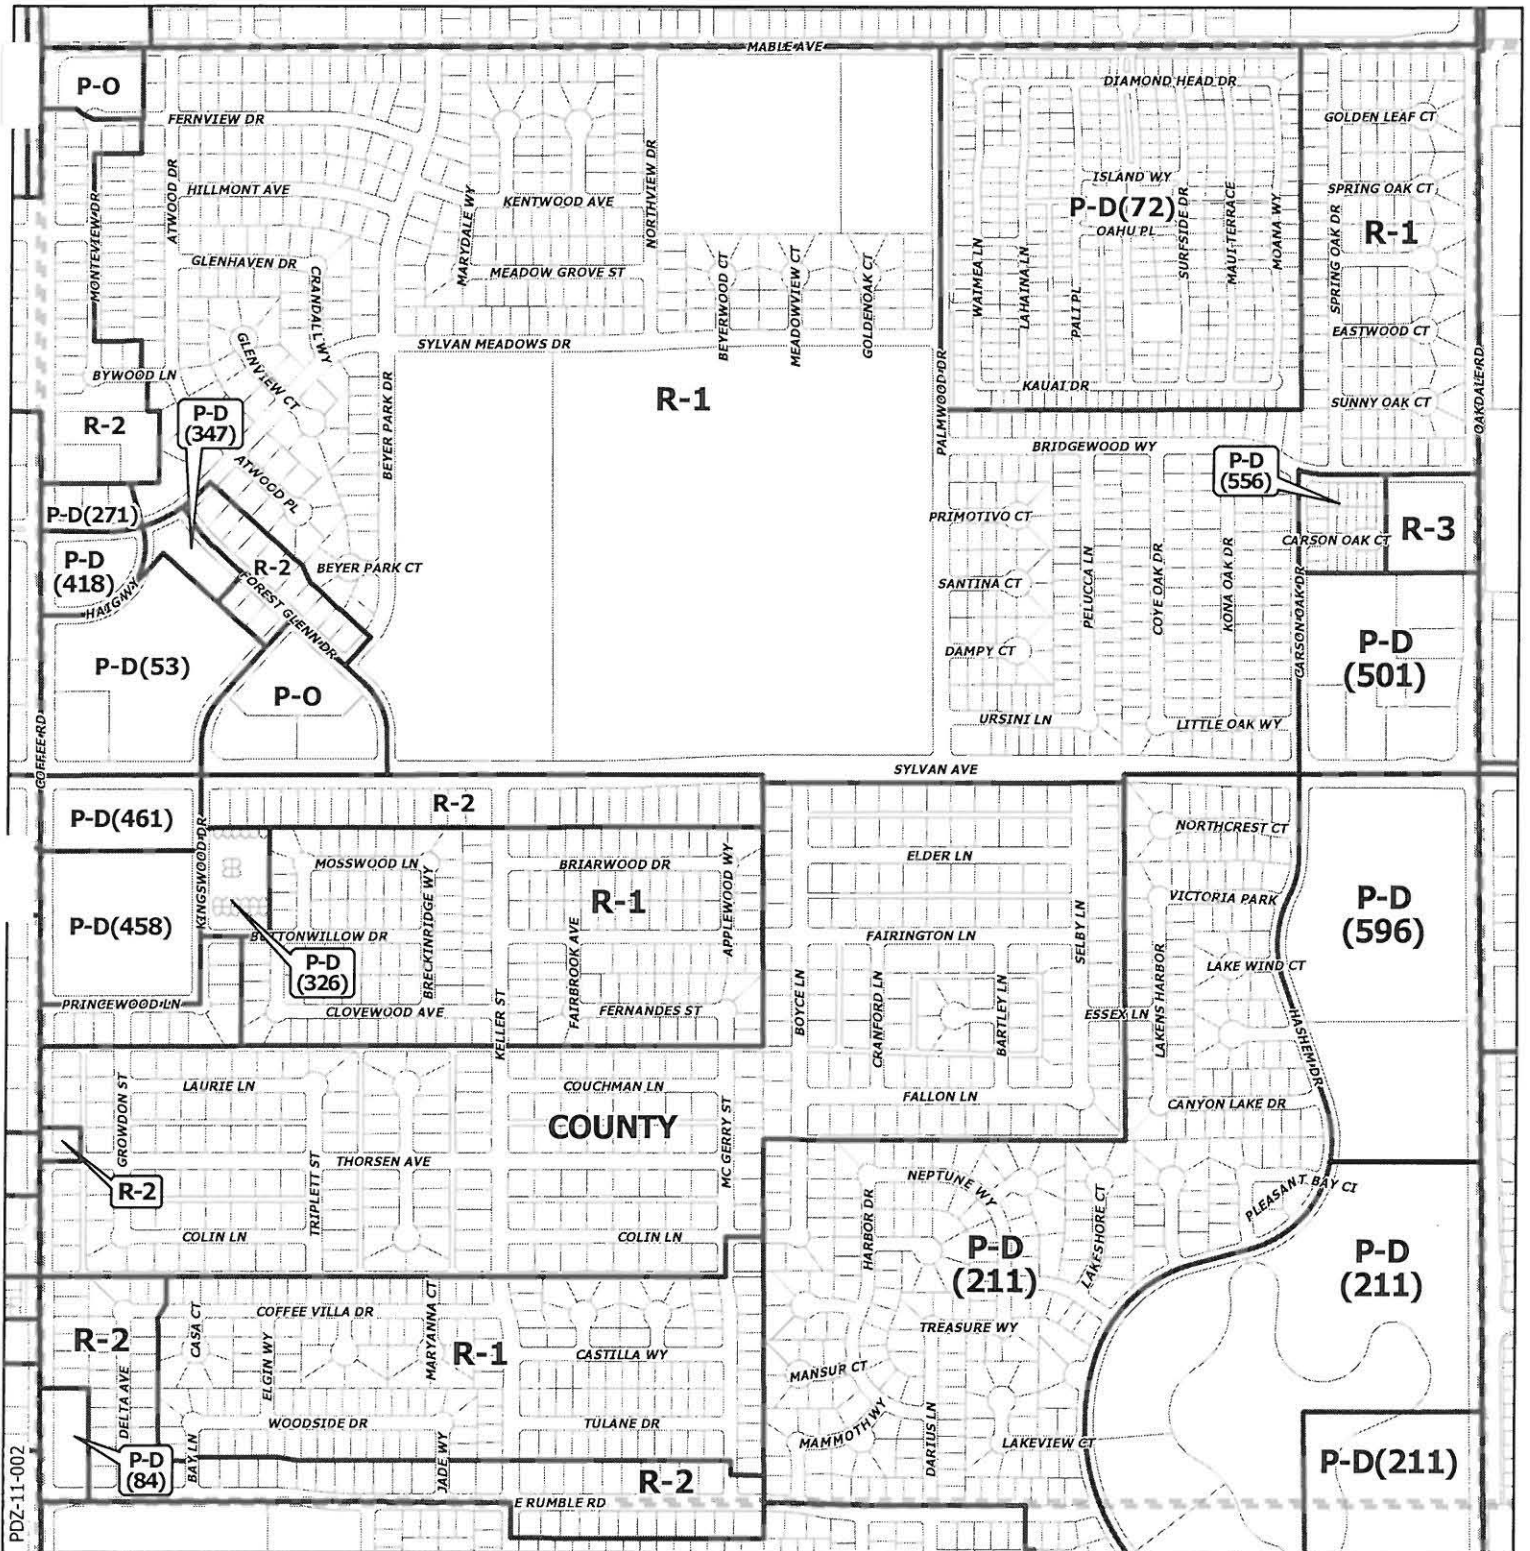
MABLE AVE

P-O
FERNVIEW DR
HILLMONT AVE
ATWOOD DR
MONTEVIEW DR
GLENHAVEN DR
CRANDALL WY
GLENVIEW CT
BYWOOD LN
R-2
P-D (347)
ATWOOD PL
P-D(271)
P-D (418)
HAIG WY
R-2
FOREST GLENN DR
BEYER PARK CT
BEYER PARK DR
P-D(53)
P-O
COFFEE RD

MARYDALE WY
KENTWOOD AVE
NORTHVIEW DR
MEADOW GROVE ST
BEYERWOOD CT
MEADOWVIEW CT
GOLDENOAK CT
SYLVAN MEADOWS DR
R-1

DIAMOND HEAD DR
ISLAND WY
P-D(72)
OAHU PL
WAIMEA LN
LAHAINA LN
PALI PL
SURFSIDE DR
MAUI TERRACE
MOANA WY
KAUAI DR
PALMWOOD DR
GOLDEN LEAF CT
SPRING OAK CT
SPRING OAK DR
R-1
EASTWOOD CT
SUNNY OAK CT
OAKDALE RD
BRIDGEWOOD WY
P-D (556)
PRIMOTIVO CT
SANTINA CT
DAMPY CT
URSINI LN
PELUCCA LN
COYE OAK DR
KONA OAK DR
CARSON OAK CT
CARSON OAK DR
R-3
P-D (501)
LITTLE OAK WY

SYLVAN AVE

P-D(461)
R-2
KINGSWOOD DR
MOSSWOOD LN
BRIARWOOD DR
APPLEWOOD WY
R-1
P-D(458)
BUTTONWILLOW DR
BRECKINRIDGE WY
P-D (326)
FAIRBROOK AVE
KELLER ST
FERNANDES ST
CLOVEWOOD AVE
PRINGEWOOD LN

ELDER LN
FAIRINGTON LN
SELBY LN
BOYCE LN
CRANFORD LN
BARTLEY LN
ESSEX LN
FALLON LN
NORTHCREST CT
VICTORIA PARK
LAKE WIND CT
LAKENS HARBOR
HASHEM DR
CANYON LAKE DR
P-D (596)

LAURIE LN
GROWDON ST
COUCHMAN LN
COUNTY
MC GERRY ST
THORSEN AVE
TRIPLETT ST
R-2
COLIN LN
COLIN LN

NEPTUNE WY
HARBOR DR
LAKESHORE CT
PLEASANT BAY CI
P-D (211)
P-D (211)
TREASURE WY
MANSUR CT
MAMMOTH WY
DARIUS LN
LAKEVIEW CT

COFFEE VILLA DR
CASA CT
R-2
ELGIN WY
MARYANNA CT
R-1
CASTILLA WY
DELTA AVE
WOODSIDE DR
TULANE DR
P-D (84)
BAY LN
JADE WY
R-2
E RUMBLE RD
P-D(211)

PDZ-11-002